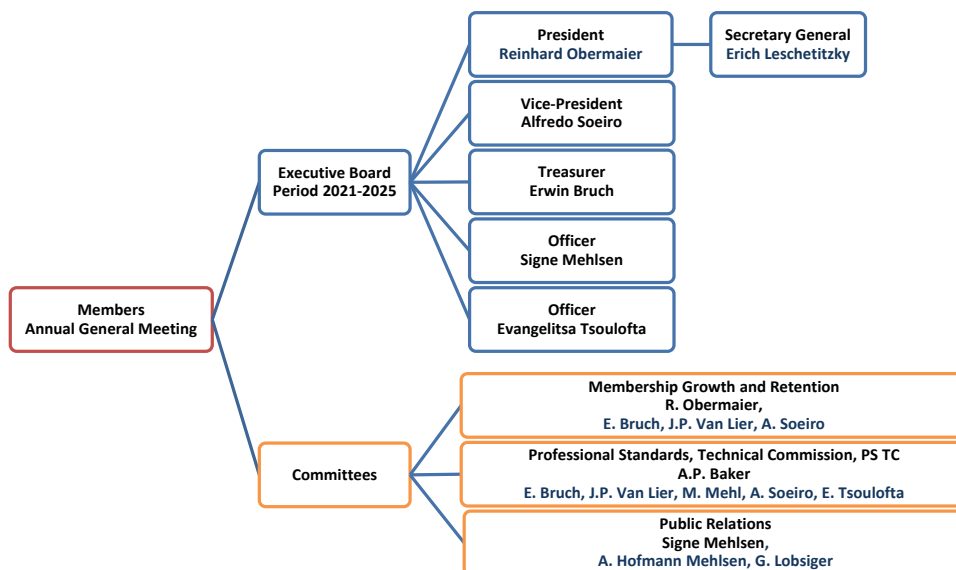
President
Reinhard Obermaier

Secretary General
Erich Leschetitzky

Vice-President
Alfredo Soeiro

Executive Board
Period 2021-2025

Treasurer
Erwin Bruch

Officer
Signe Mehlsen

Members
Annual General Meeting

Officer
Evangelitsa Tsoulofta

Membership Growth and Retention
R. Obermaier,
E. Bruch, J.P. Van Lier, A. Soeiro

Committees

Professional Standards, Technical Commission, PS TC
A.P. Baker
E. Bruch, J.P. Van Lier, M. Mehl, A. Soeiro, E. Tsoulofta

Public Relations
Signe Mehlsen,
A. Hofmann Mehlsen, G. Lobsiger